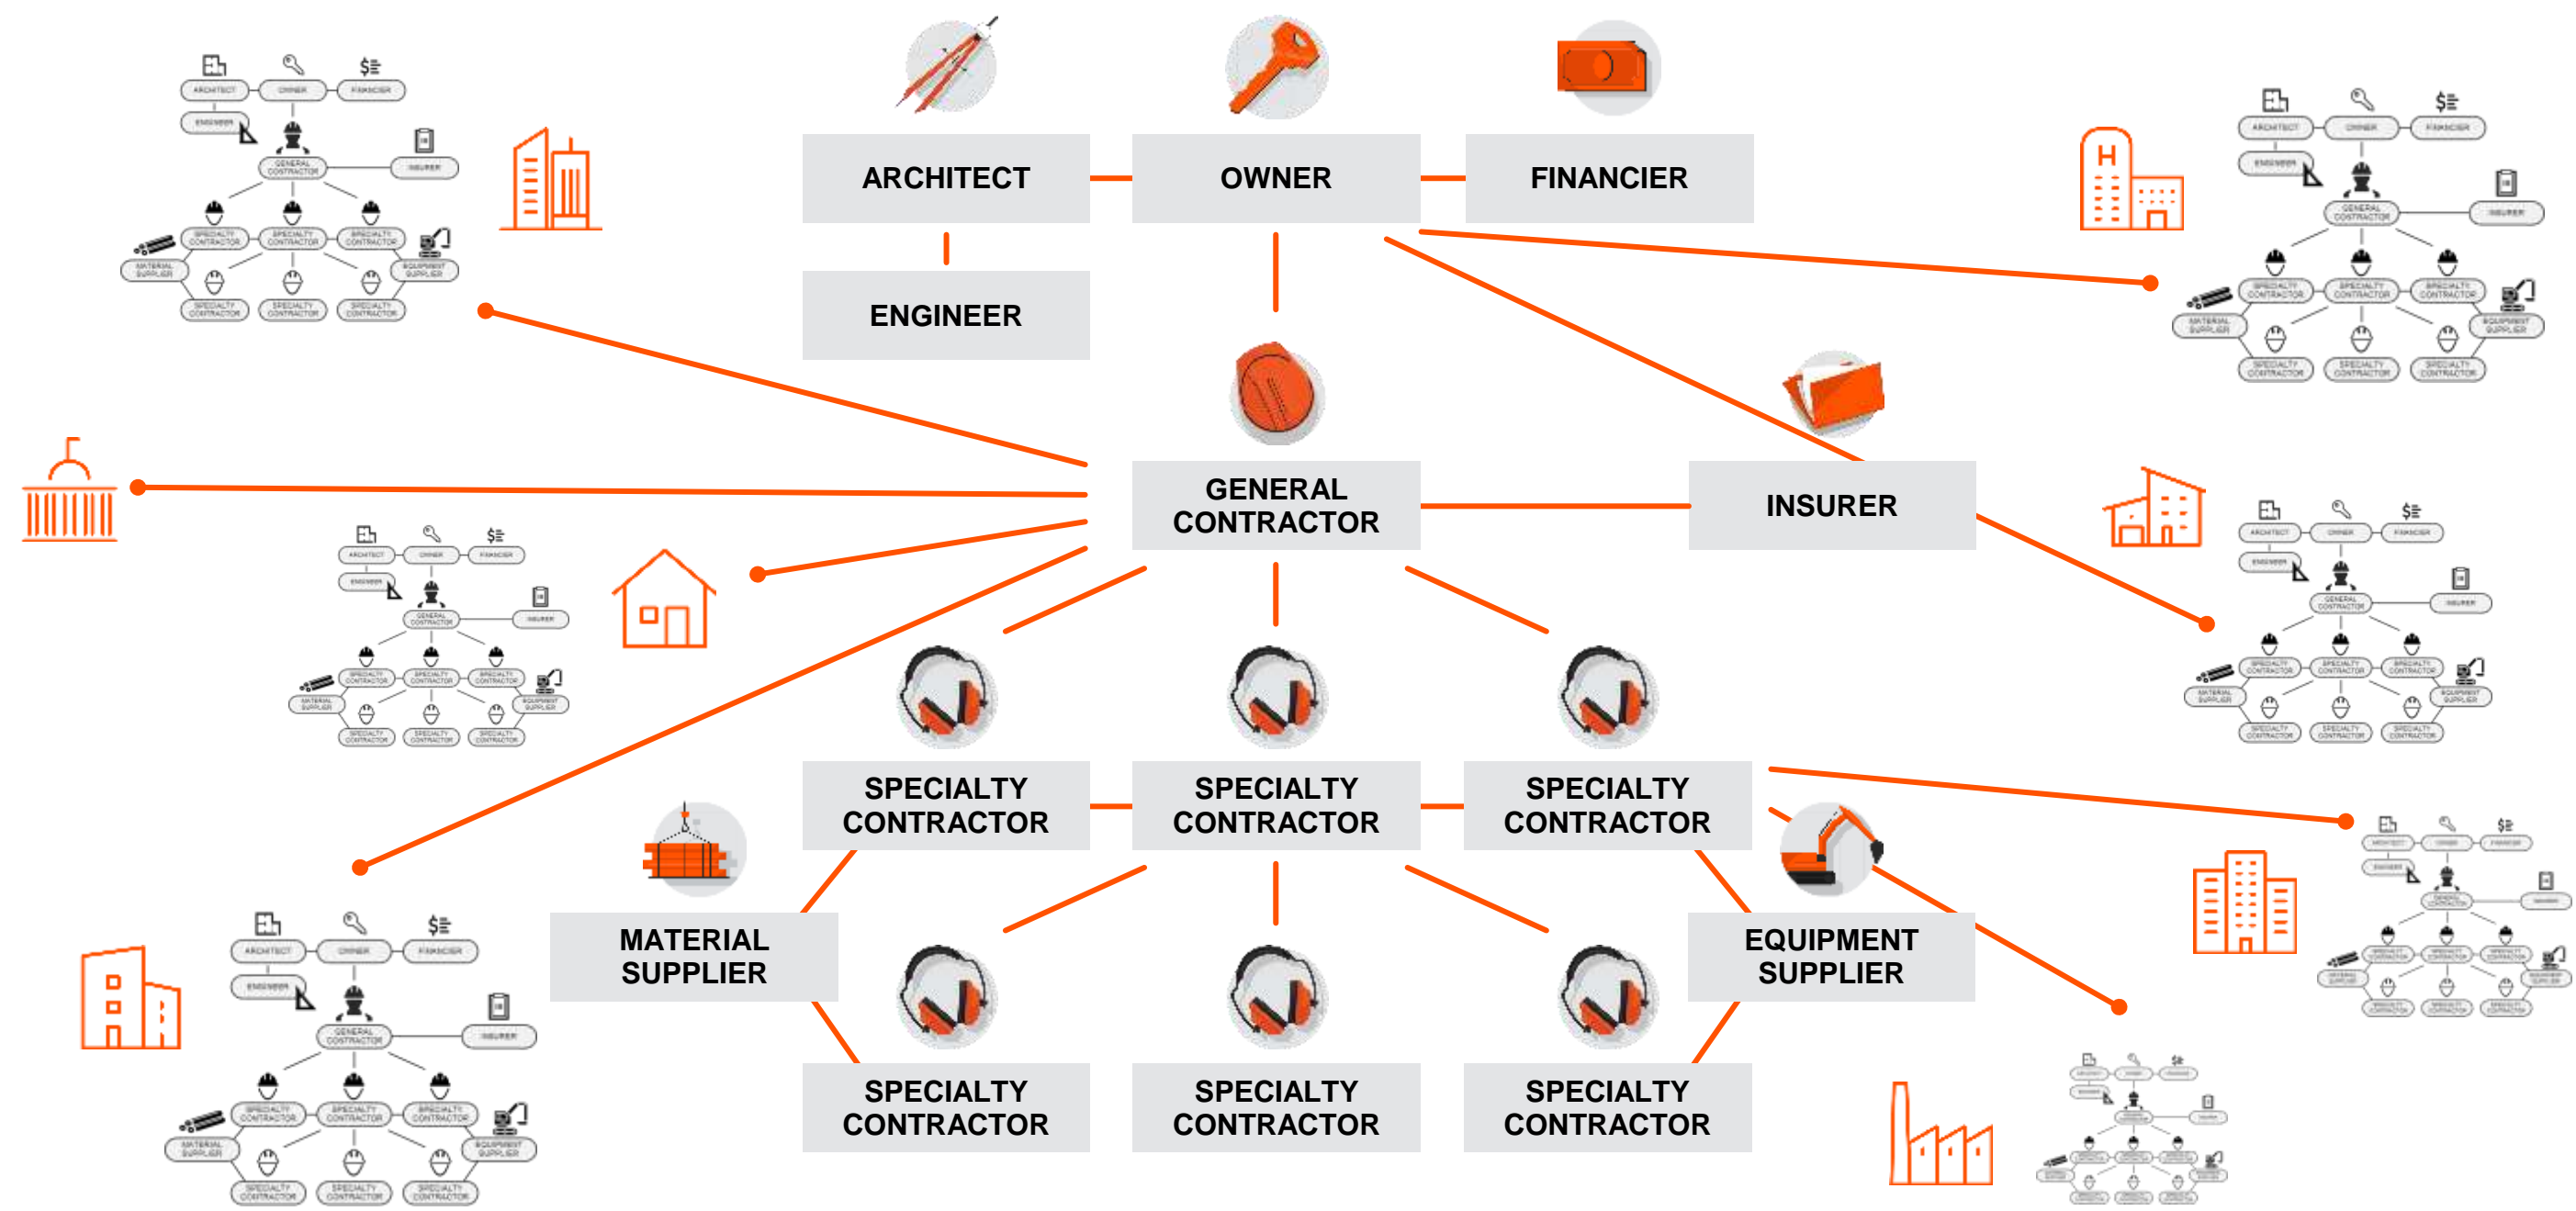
ARCHITECT

OWNER

FINANCIER

ENGINEER

GENERAL CONTRACTOR

INSURER

SPECIALTY CONTRACTOR

SPECIALTY CONTRACTOR

SPECIALTY CONTRACTOR

MATERIAL SUPPLIER

EQUIPMENT SUPPLIER

SPECIALTY CONTRACTOR

SPECIALTY CONTRACTOR

SPECIALTY CONTRACTOR

ARCHITECT OWNER FINANCIER ENGINEER GENERAL CONTRACTOR INSURER SPECIALTY CONTRACTOR SPECIALTY CONTRACTOR SPECIALTY CONTRACTOR MATERIAL SUPPLIER EQUIPMENT SUPPLIER SPECIALTY CONTRACTOR SPECIALTY CONTRACTOR SPECIALTY CONTRACTOR